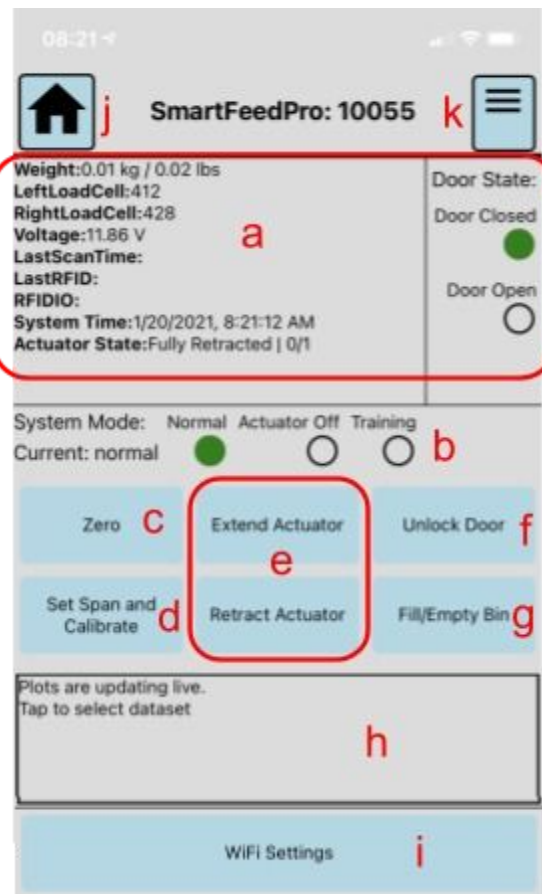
08:21

j SmartFeedPro: 10055 k

Weight:0.01 kg / 0.02 lbs
LeftLoadCell:412
RightLoadCell:428
Voltage:11.86 V
LastScanTime:
LastRFID:
RFIDIO:
System Time:1/20/2021, 8:21:12 AM
Actuator State:Fully Retracted | 0/1

a

Door State:
Door Closed
Door Open

System Mode: Normal Actuator Off Training
Current: normal

b

Zero c

Extend Actuator

e

Retract Actuator

Unlock Door f

Set Span and Calibrate d

Fill/Empty Bin g

Plots are updating live.
Tap to select dataset

h

WiFi Settings i